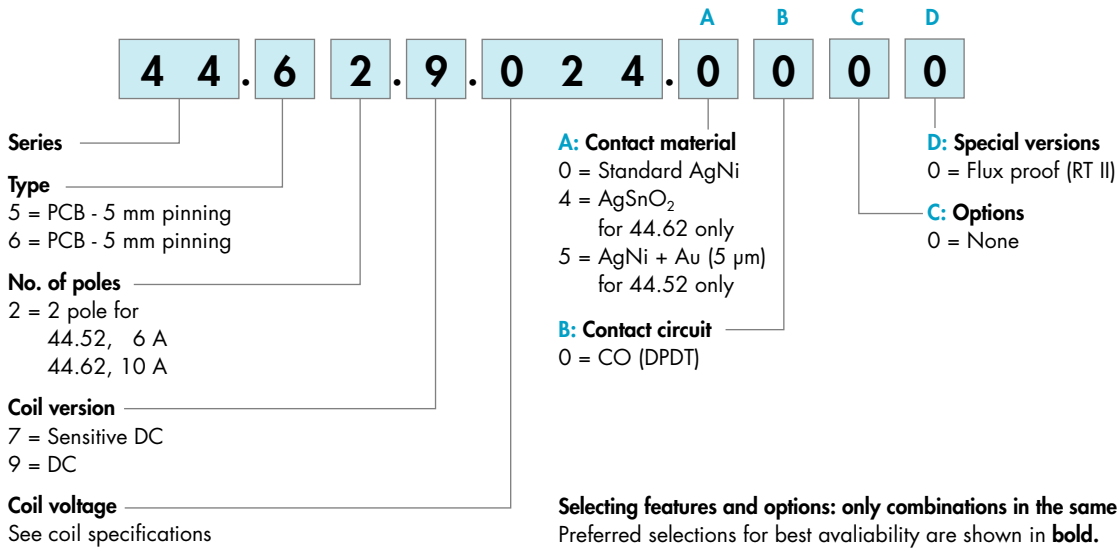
A B C D

4 4 . 6 2 . 9 . 0 2 4 . 0 0 0 0

Series

Type
5 = PCB - 5 mm pinning
6 = PCB - 5 mm pinning

No. of poles
2 = 2 pole for
44.52, 6 A
44.62, 10 A

Coil version
7 = Sensitive DC
9 = DC

Coil voltage
See coil specifications

A: Contact material
0 = Standard AgNi
4 = $AgSnO_2$
for 44.62 only
5 = AgNi + Au (5 μm)
for 44.52 only

B: Contact circuit
0 = CO (DPDT)

D: Special versions
0 = Flux proof (RT II)

C: Options
0 = None

Selecting features and options: only combinations in the same
Preferred selections for best avaliability are shown in bold.